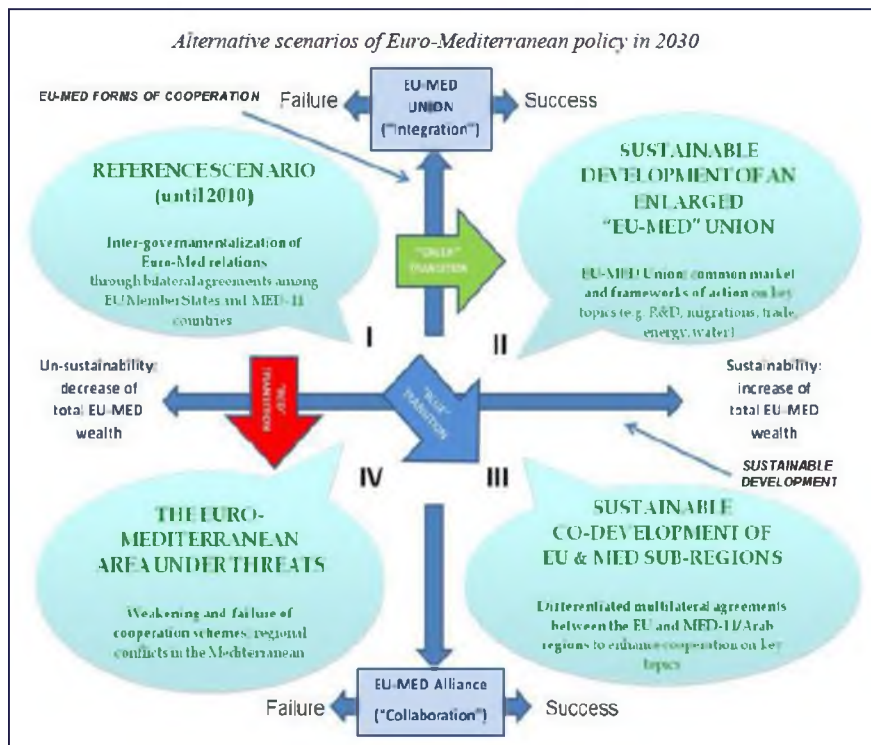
Alternative scenarios of Euro-Mediterranean policy in 2030

EU-MED FORMS OF COOPERATION

Failure

EU-MED UNION ("Integration")

Success

REFERENCE SCENARIO (until 2010)

Inter-governamentalization of Euro-Med relations through bilateral agreements among EU Member States and MED-11 countries

"GREEN" TRANSITION

SUSTAINABLE DEVELOPMENT OF AN ENLARGED "EU-MED" UNION

EU-MED Union: common market and frameworks of action on key topics (e.g. R&D, migrations, trade, energy, water)

I

II

Un-sustainability: decrease of total EU-MED wealth

"RED" TRANSITION

"BLUE" TRANSITION

Sustainability: increase of total EU-MED wealth

SUSTAINABLE DEVELOPMENT

IV

III

THE EURO-MEDITERRANEAN AREA UNDER THREATS

Weakening and failure of cooperation schemes; regional conflicts in the Mediterranean

SUSTAINABLE CO-DEVELOPMENT OF EU & MED SUB-REGIONS

Differentiated multilateral agreements between the EU and MED-11/Arab regions to enhance cooperation on key topics

Failure

EU-MED Alliance ("Collaboration")

Success